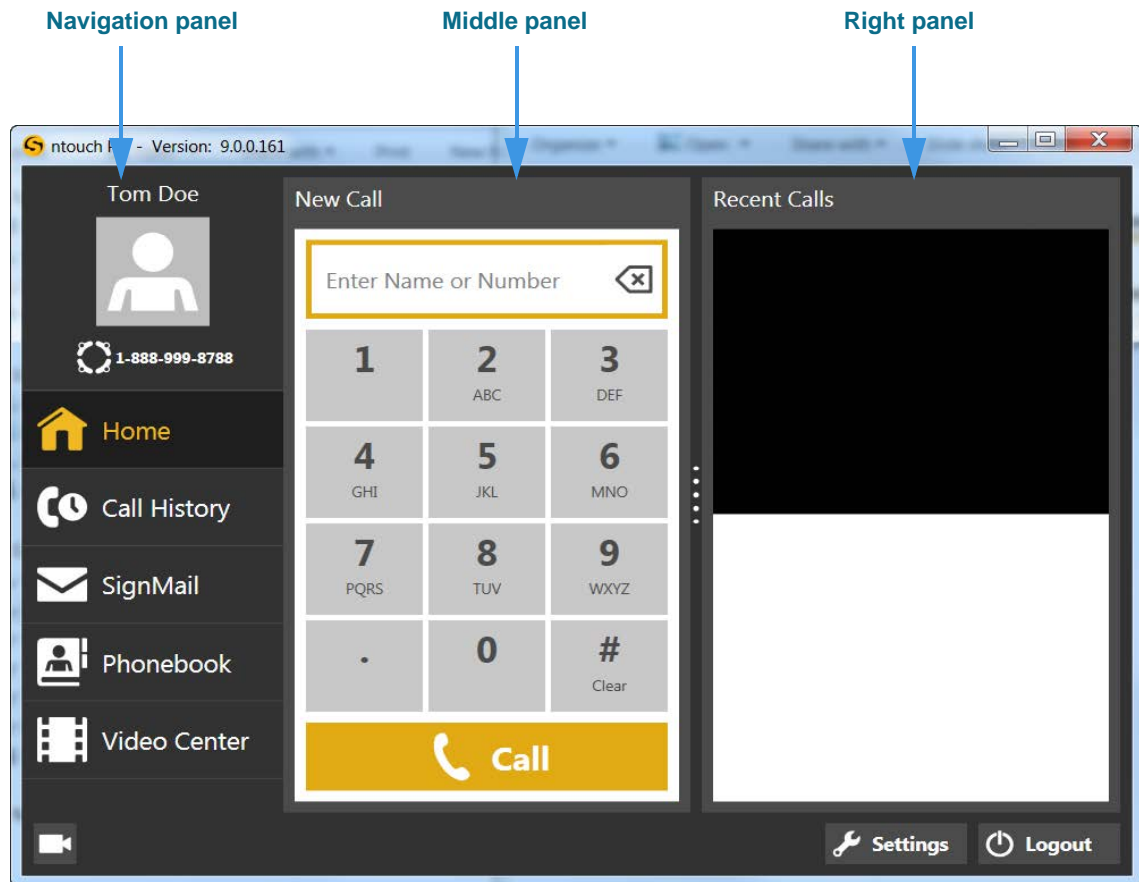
Navigation panel

Middle panel

Right panel

ntouch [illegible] - Version: 9.0.0.161

Tom Doe

1-888-999-8788

Home

Call History

SignMail

Phonebook

Video Center

New Call

Enter Name or Number

| 1 | 2 ABC | 3 DEF |
|---|---|---|
| 4 GHI | 5 JKL | 6 MNO |
| 7 PQRS | 8 TUV | 9 WXYZ |
| . | 0 | # Clear |

Call

Recent Calls

Settings

Logout